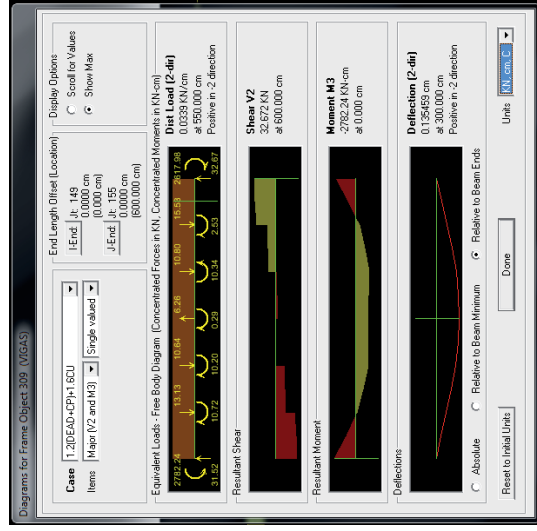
Diagrams for Frame Object 309 (VIGAS)

Case 1.2DEAD+CP)+1.6CU

Items Major (V2 and M3) Single valued

End Length Offset (Location)
I-End: Jt: 149
0.0000 cm
(0.0000 cm)
J-End: Jt: 155
0.0000 cm
(600.000 cm)

Display Options
Scroll for Values
Show Max

Equivalent Loads - Free Body Diagram (Concentrated Forces in KN, Concentrated Moments in KN-cm)

2782.24
31.52
13.13
10.72
10.64
10.20
6.26
0.28
10.80
10.34
15.59
2.53
2617.98
32.67

Dist Load (2-dir)
0.0339 KN/cm
at 550.000 cm
Positive in -2 direction

Resultant Shear

Shear V2
32.672 KN
at 600.000 cm

Resultant Moment

Moment M3
-2782.24 KN-cm
at 0.000 cm

Deflections

Deflection (2-dir)
0.135459 cm
at 300.000 cm
Positive in -2 direction

Absolute
Relative to Beam Minimum
Relative to Beam Ends

Reset to Initial Units

Done

Units KN, cm, C